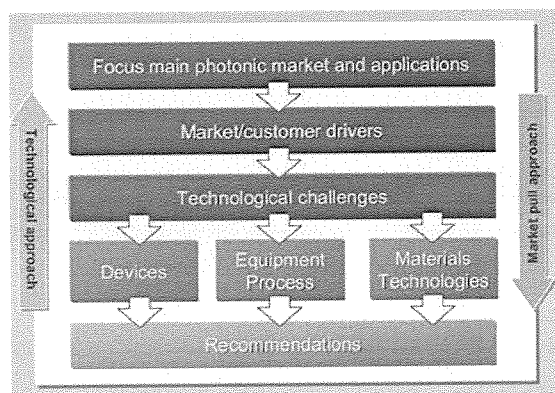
Technological approach

Focus main photonic market and applications

Market/customer drivers

Technological challenges

Devices

Equipment Process

Materials Technologies

Recommendations

Market pull approach